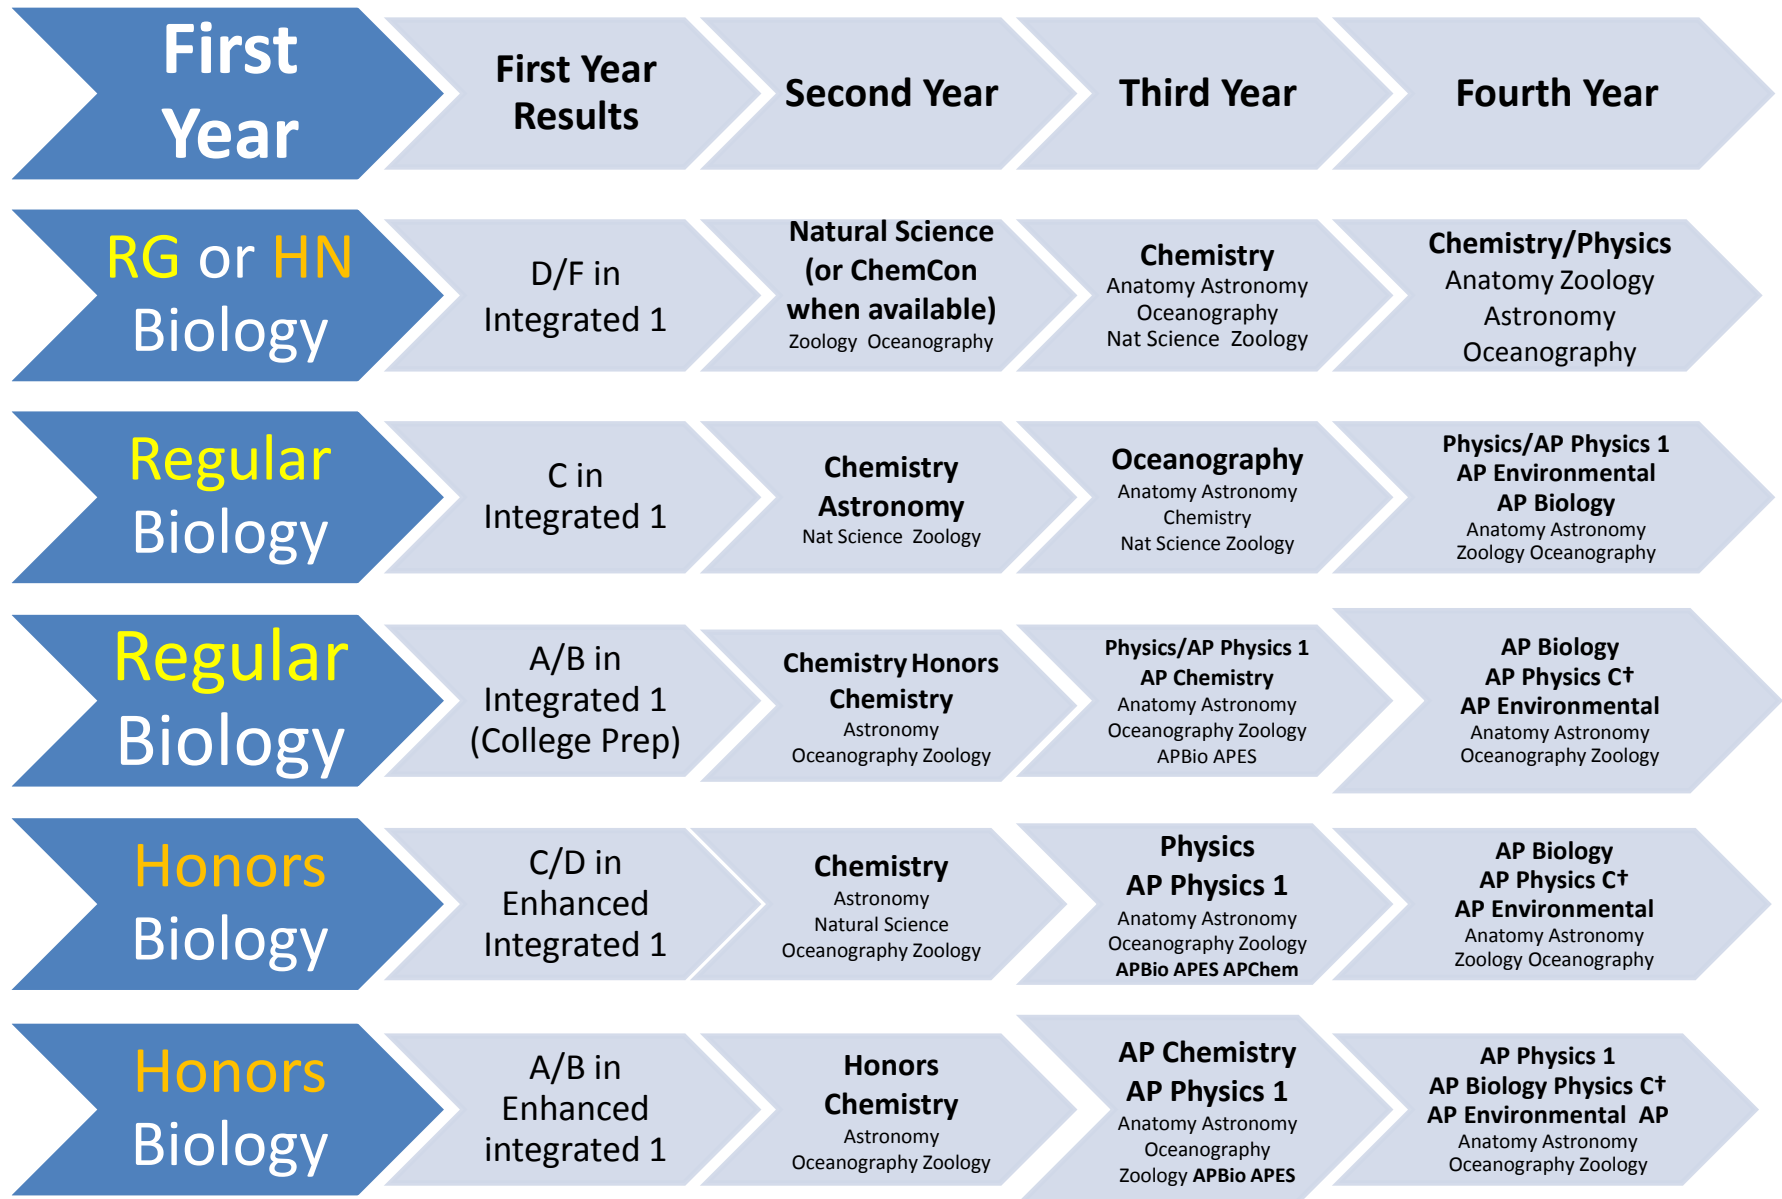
| First Year | First Year Results | Second Year | Third Year | Fourth Year |
|---|---|---|---|---|
| RG or HN Biology | D/F in Integrated 1 | Natural Science (or ChemCon when available) Zoology Oceanography | Chemistry Anatomy Astronomy Oceanography Nat Science Zoology | Chemistry/Physics Anatomy Zoology Astronomy Oceanography |
| Regular Biology | C in Integrated 1 | Chemistry Astronomy Nat Science Zoology | Oceanography Anatomy Astronomy Chemistry Nat Science Zoology | Physics/AP Physics 1 AP Environmental AP Biology Anatomy Astronomy Zoology Oceanography |
| Regular Biology | A/B in Integrated 1 (College Prep) | Chemistry Honors Chemistry Astronomy Oceanography Zoology | Physics/AP Physics 1 AP Chemistry Anatomy Astronomy Oceanography Zoology APBio APES | AP Biology AP Physics C† AP Environmental Anatomy Astronomy Oceanography Zoology |
| Honors Biology | C/D in Enhanced Integrated 1 | Chemistry Astronomy Natural Science Oceanography Zoology | Physics AP Physics 1 Anatomy Astronomy Oceanography Zoology APBio APES APChem | AP Biology AP Physics C† AP Environmental Anatomy Astronomy Zoology Oceanography |
| Honors Biology | A/B in Enhanced integrated 1 | Honors Chemistry Astronomy Oceanography Zoology | AP Chemistry AP Physics 1 Anatomy Astronomy Oceanography Zoology APBio APES | AP Physics 1 AP Biology Physics C† AP Environmental AP Anatomy Astronomy Oceanography Zoology |